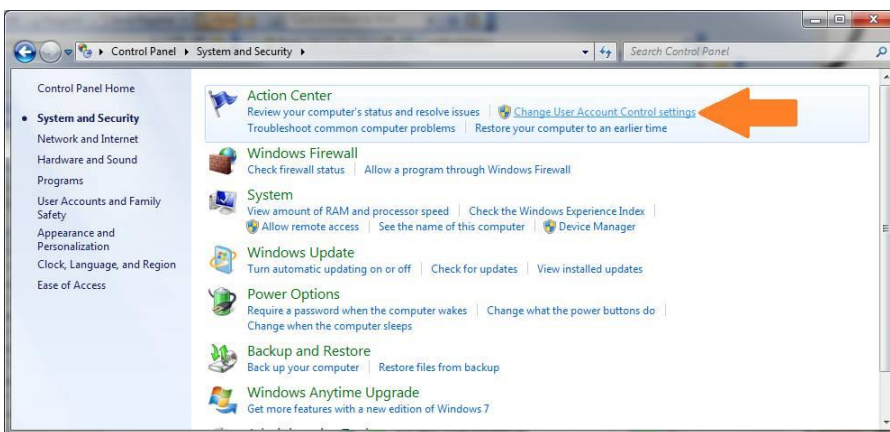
Control Panel ▸ System and Security ▸

Search Control Panel

Control Panel Home

System and Security

Network and Internet

Hardware and Sound

Programs

User Accounts and Family Safety

Appearance and Personalization

Clock, Language, and Region

Ease of Access

Action Center
Review your computer's status and resolve issues | Change User Account Control settings
Troubleshoot common computer problems | Restore your computer to an earlier time

Windows Firewall
Check firewall status | Allow a program through Windows Firewall

System
View amount of RAM and processor speed | Check the Windows Experience Index
Allow remote access | See the name of this computer | Device Manager

Windows Update
Turn automatic updating on or off | Check for updates | View installed updates

Power Options
Require a password when the computer wakes | Change what the power buttons do
Change when the computer sleeps

Backup and Restore
Back up your computer | Restore files from backup

Windows Anytime Upgrade
Get more features with a new edition of Windows 7